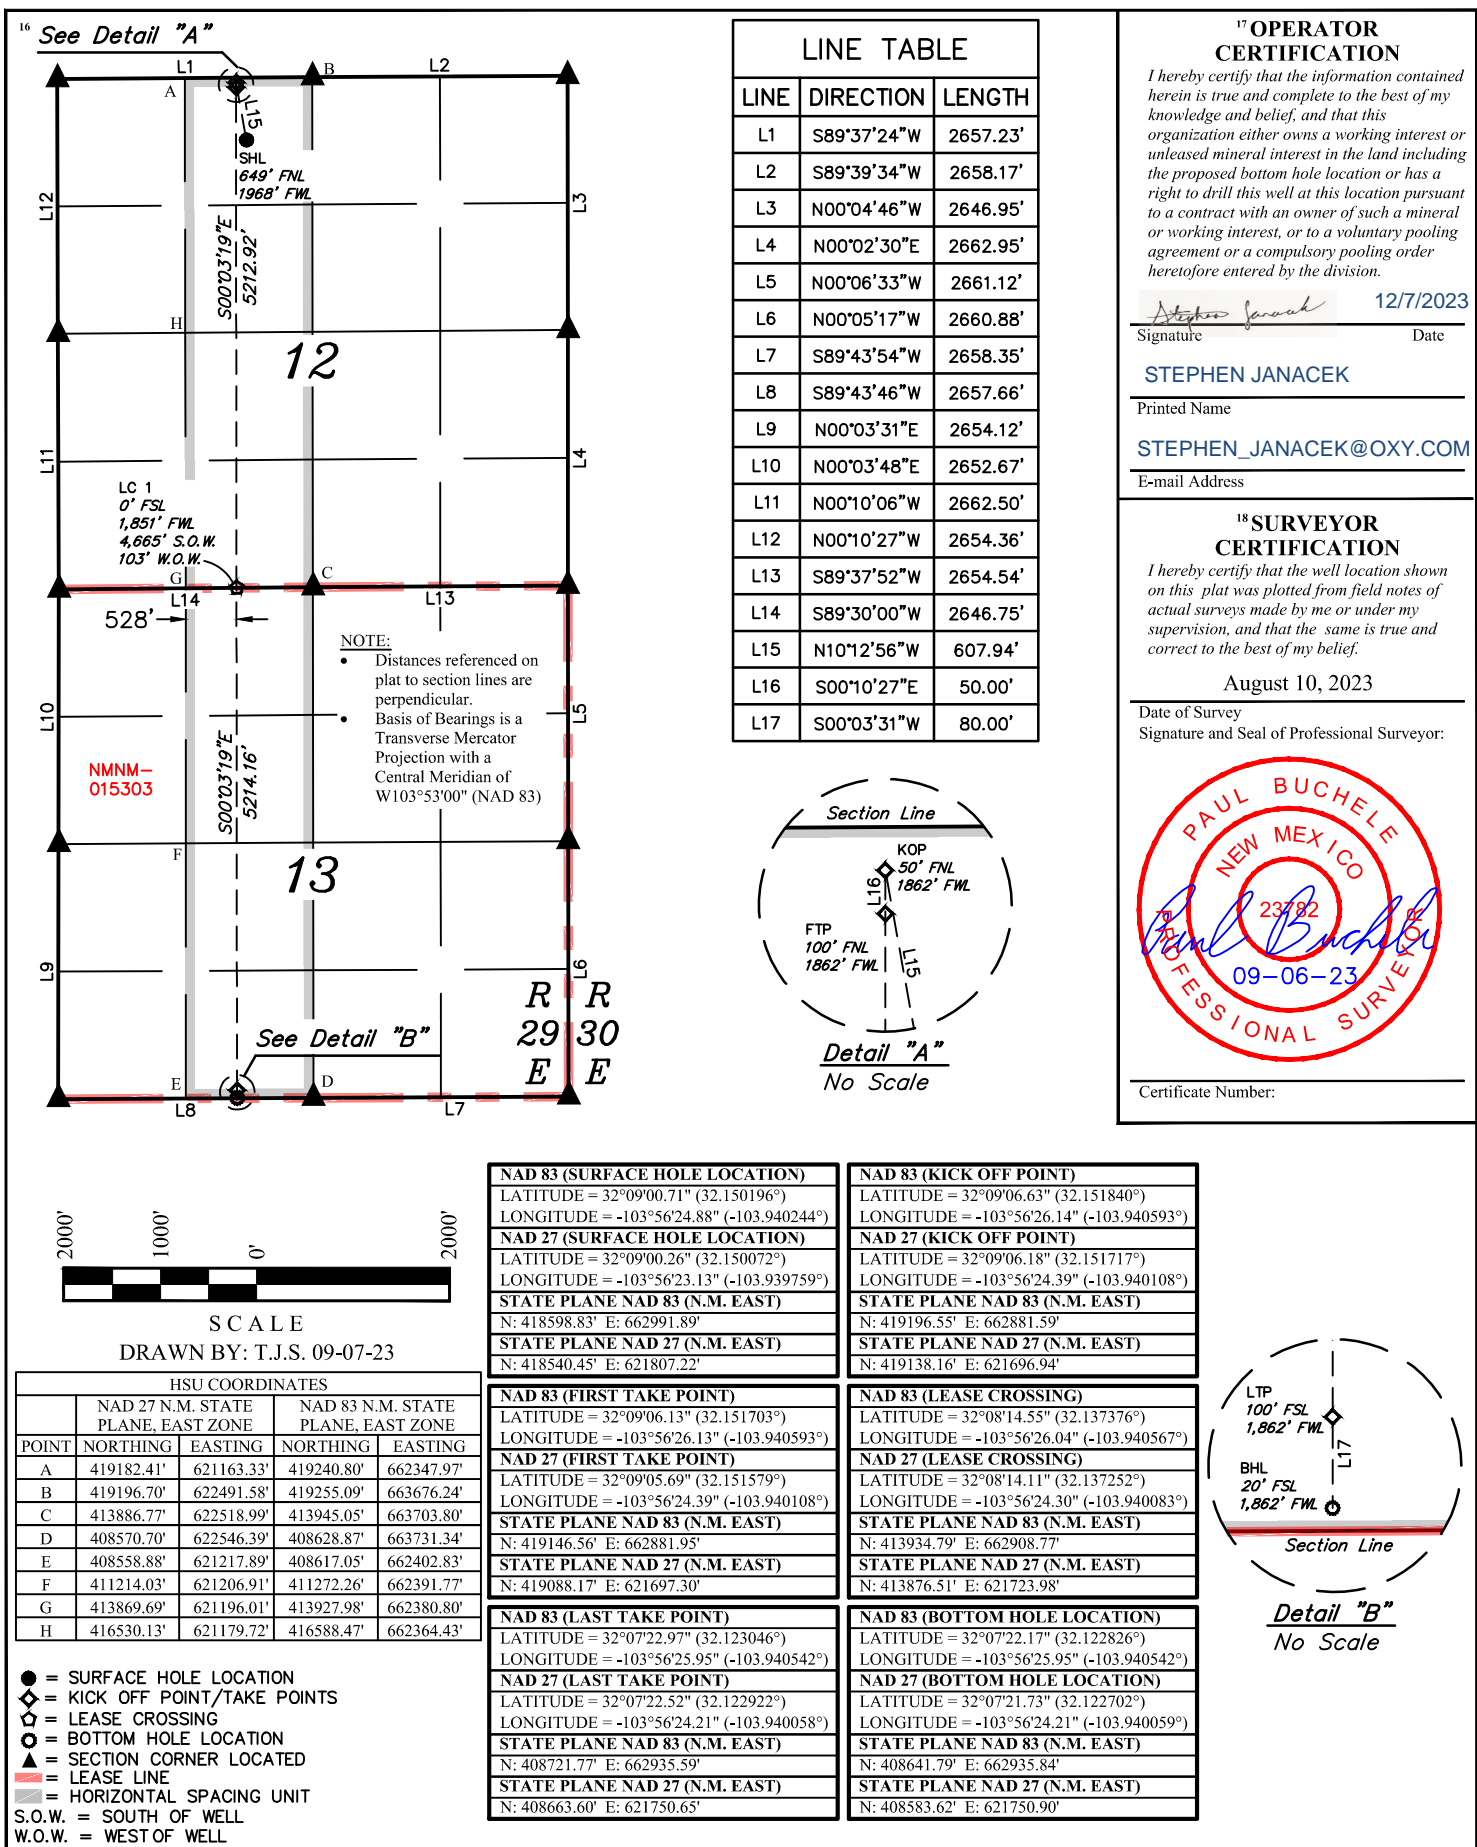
$^{16}$ See Detail "A"

L1 B L2
A
L15
SHL
649' FNL
1968' FWL
L12
S00°03'19"E
5212.92'
L3
H
12
L11
L4
LC 1
0' FSL
1,851' FWL
4,665' S.O.W.
103' W.O.W.
G C
L14 L13
528'
NOTE:
• Distances referenced on plat to section lines are perpendicular.
• Basis of Bearings is a Transverse Mercator Projection with a Central Meridian of W103°53'00" (NAD 83)
L10
L5
NMNM–015303
S00°03'19"E
5214.16'
F
13
L9
L6
R 29 E
R 30 E
See Detail "B"
E D
L8 L7

LINE TABLE

| LINE | DIRECTION | LENGTH |
|---|---|---|
| L1 | S89°37'24"W | 2657.23' |
| L2 | S89°39'34"W | 2658.17' |
| L3 | N00°04'46"W | 2646.95' |
| L4 | N00°02'30"E | 2662.95' |
| L5 | N00°06'33"W | 2661.12' |
| L6 | N00°05'17"W | 2660.88' |
| L7 | S89°43'54"W | 2658.35' |
| L8 | S89°43'46"W | 2657.66' |
| L9 | N00°03'31"E | 2654.12' |
| L10 | N00°03'48"E | 2652.67' |
| L11 | N00°10'06"W | 2662.50' |
| L12 | N00°10'27"W | 2654.36' |
| L13 | S89°37'52"W | 2654.54' |
| L14 | S89°30'00"W | 2646.75' |
| L15 | N10°12'56"W | 607.94' |
| L16 | S00°10'27"E | 50.00' |
| L17 | S00°03'31"W | 80.00' |

$^{17}$OPERATOR CERTIFICATION

I hereby certify that the information contained herein is true and complete to the best of my knowledge and belief, and that this organization either owns a working interest or unleased mineral interest in the land including the proposed bottom hole location or has a right to drill this well at this location pursuant to a contract with an owner of such a mineral or working interest, or to a voluntary pooling agreement or a compulsory pooling order heretofore entered by the division.

Stephen Janacek 12/7/2023
Signature Date

STEPHEN JANACEK
Printed Name

STEPHEN_JANACEK@OXY.COM
E-mail Address

$^{18}$SURVEYOR CERTIFICATION

I hereby certify that the well location shown on this plat was plotted from field notes of actual surveys made by me or under my supervision, and that the same is true and correct to the best of my belief.

August 10, 2023
Date of Survey
Signature and Seal of Professional Surveyor:

PAUL BUCHELE
NEW MEXICO
23782
PROFESSIONAL SURVEYOR
Paul Buchele
09-06-23

Certificate Number:

Section Line
KOP
50' FNL
1862' FWL
L16
FTP
100' FNL
1862' FWL
L15
Detail "A"
No Scale

2000' 1000' 0' 2000'
SCALE
DRAWN BY: T.J.S. 09-07-23

HSU COORDINATES

| POINT | NAD 27 N.M. STATE PLANE, EAST ZONE NORTHING | EASTING | NAD 83 N.M. STATE PLANE, EAST ZONE NORTHING | EASTING |
|---|---|---|---|---|
| A | 419182.41' | 621163.33' | 419240.80' | 662347.97' |
| B | 419196.70' | 622491.58' | 419255.09' | 663676.24' |
| C | 413886.77' | 622518.99' | 413945.05' | 663703.80' |
| D | 408570.70' | 622546.39' | 408628.87' | 663731.34' |
| E | 408558.88' | 621217.89' | 408617.05' | 662402.83' |
| F | 411214.03' | 621206.91' | 411272.26' | 662391.77' |
| G | 413869.69' | 621196.01' | 413927.98' | 662380.80' |
| H | 416530.13' | 621179.72' | 416588.47' | 662364.43' |

● = SURFACE HOLE LOCATION
◇ = KICK OFF POINT/TAKE POINTS
⬠ = LEASE CROSSING
○ = BOTTOM HOLE LOCATION
▲ = SECTION CORNER LOCATED
= LEASE LINE
= HORIZONTAL SPACING UNIT
S.O.W. = SOUTH OF WELL
W.O.W. = WEST OF WELL

NAD 83 (SURFACE HOLE LOCATION)
LATITUDE = 32°09'00.71" (32.150196°)
LONGITUDE = -103°56'24.88" (-103.940244°)
NAD 27 (SURFACE HOLE LOCATION)
LATITUDE = 32°09'00.26" (32.150072°)
LONGITUDE = -103°56'23.13" (-103.939759°)
STATE PLANE NAD 83 (N.M. EAST)
N: 418598.83' E: 662991.89'
STATE PLANE NAD 27 (N.M. EAST)
N: 418540.45' E: 621807.22'

NAD 83 (KICK OFF POINT)
LATITUDE = 32°09'06.63" (32.151840°)
LONGITUDE = -103°56'26.14" (-103.940593°)
NAD 27 (KICK OFF POINT)
LATITUDE = 32°09'06.18" (32.151717°)
LONGITUDE = -103°56'24.39" (-103.940108°)
STATE PLANE NAD 83 (N.M. EAST)
N: 419196.55' E: 662881.59'
STATE PLANE NAD 27 (N.M. EAST)
N: 419138.16' E: 621696.94'

NAD 83 (FIRST TAKE POINT)
LATITUDE = 32°09'06.13" (32.151703°)
LONGITUDE = -103°56'26.13" (-103.940593°)
NAD 27 (FIRST TAKE POINT)
LATITUDE = 32°09'05.69" (32.151579°)
LONGITUDE = -103°56'24.39" (-103.940108°)
STATE PLANE NAD 83 (N.M. EAST)
N: 419146.56' E: 662881.95'
STATE PLANE NAD 27 (N.M. EAST)
N: 419088.17' E: 621697.30'

NAD 83 (LEASE CROSSING)
LATITUDE = 32°08'14.55" (32.137376°)
LONGITUDE = -103°56'26.04" (-103.940567°)
NAD 27 (LEASE CROSSING)
LATITUDE = 32°08'14.11" (32.137252°)
LONGITUDE = -103°56'24.30" (-103.940083°)
STATE PLANE NAD 83 (N.M. EAST)
N: 413934.79' E: 662908.77'
STATE PLANE NAD 27 (N.M. EAST)
N: 413876.51' E: 621723.98'

NAD 83 (LAST TAKE POINT)
LATITUDE = 32°07'22.97" (32.123046°)
LONGITUDE = -103°56'25.95" (-103.940542°)
NAD 27 (LAST TAKE POINT)
LATITUDE = 32°07'22.52" (32.122922°)
LONGITUDE = -103°56'24.21" (-103.940058°)
STATE PLANE NAD 83 (N.M. EAST)
N: 408721.77' E: 662935.59'
STATE PLANE NAD 27 (N.M. EAST)
N: 408663.60' E: 621750.65'

NAD 83 (BOTTOM HOLE LOCATION)
LATITUDE = 32°07'22.17" (32.122826°)
LONGITUDE = -103°56'25.95" (-103.940542°)
NAD 27 (BOTTOM HOLE LOCATION)
LATITUDE = 32°07'21.73" (32.122702°)
LONGITUDE = -103°56'24.21" (-103.940059°)
STATE PLANE NAD 83 (N.M. EAST)
N: 408641.79' E: 662935.84'
STATE PLANE NAD 27 (N.M. EAST)
N: 408583.62' E: 621750.90'

LTP
100' FSL
1,862' FWL
L17
BHL
20' FSL
1,862' FWL
Section Line
Detail "B"
No Scale